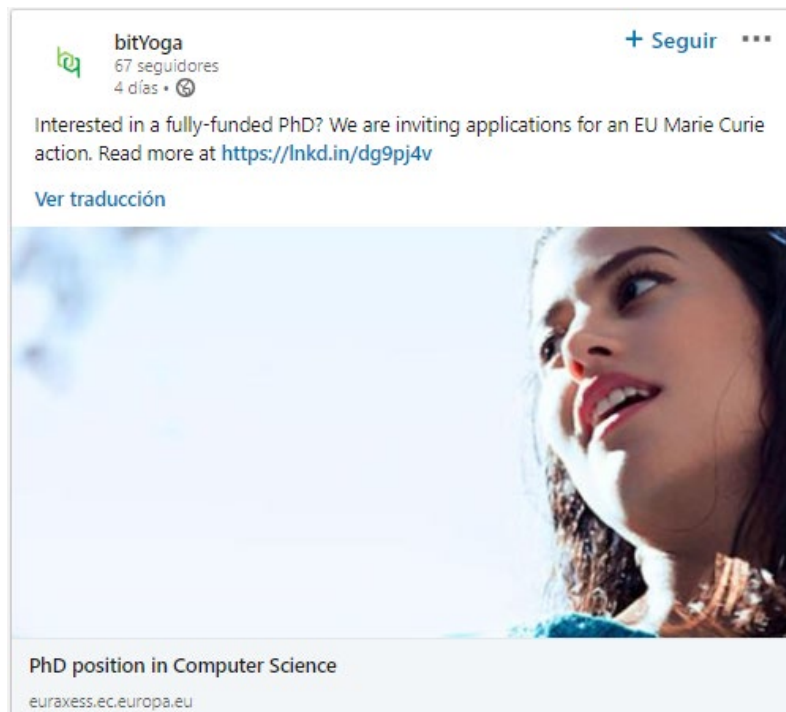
bitYoga
67 seguidores
4 días •

+ Seguir •••

Interested in a fully-funded PhD? We are inviting applications for an EU Marie Curie action. Read more at https://lnkd.in/dg9pj4v

Ver traducción

PhD position in Computer Science
euraxess.ec.europa.eu